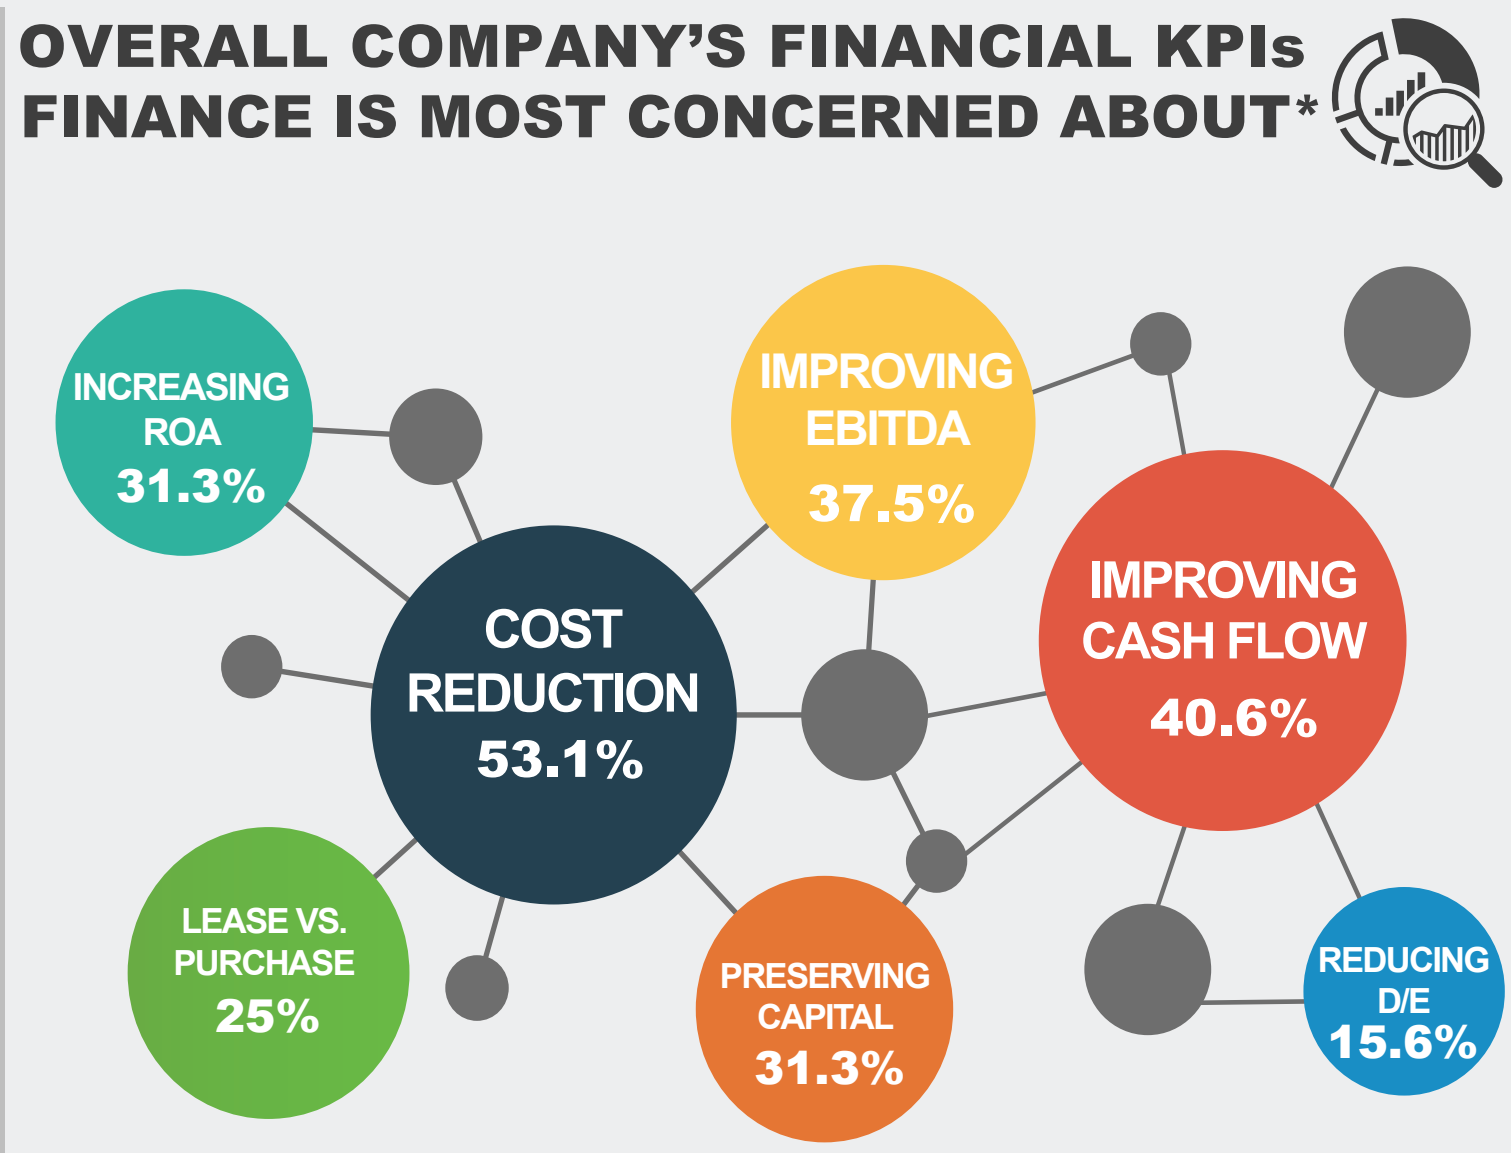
OVERALL COMPANY'S FINANCIAL KPIs FINANCE IS MOST CONCERNED ABOUT*

INCREASING ROA 31.3%

IMPROVING EBITDA 37.5%

COST REDUCTION 53.1%

IMPROVING CASH FLOW 40.6%

LEASE VS. PURCHASE 25%

PRESERVING CAPITAL 31.3%

REDUCING D/E 15.6%